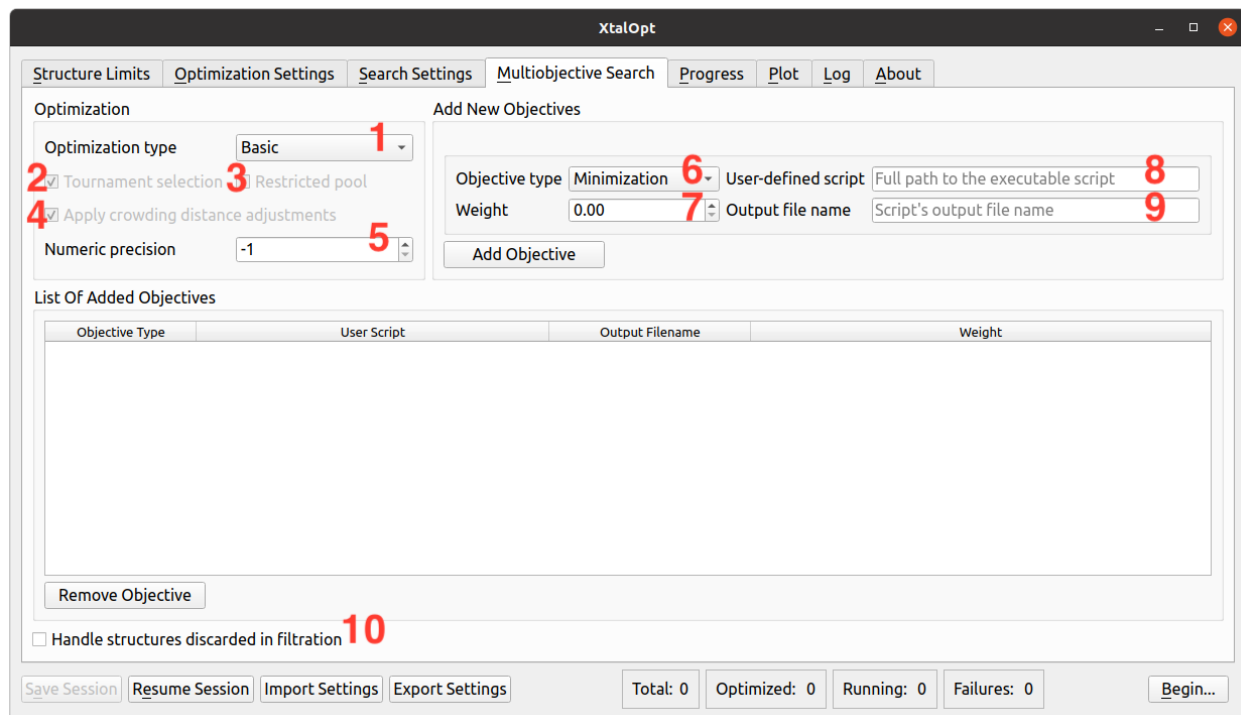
XtalOpt

Structure Limits | Optimization Settings | Search Settings | Multiobjective Search | Progress | Plot | Log | About

Optimization

Optimization type Basic 1

2 Tournament selection 3 Restricted pool

4 Apply crowding distance adjustments

Numeric precision -1 5

Add New Objectives

Objective type Minimization 6 User-defined script Full path to the executable script 8

Weight 0.00 7 Output file name Script's output file name 9

Add Objective

List Of Added Objectives

| Objective Type | User Script | Output Filename | Weight |
|---|---|---|---|

Remove Objective

Handle structures discarded in filtration 10

Save Session | Resume Session | Import Settings | Export Settings | Total: 0 | Optimized: 0 | Running: 0 | Failures: 0 | Begin...